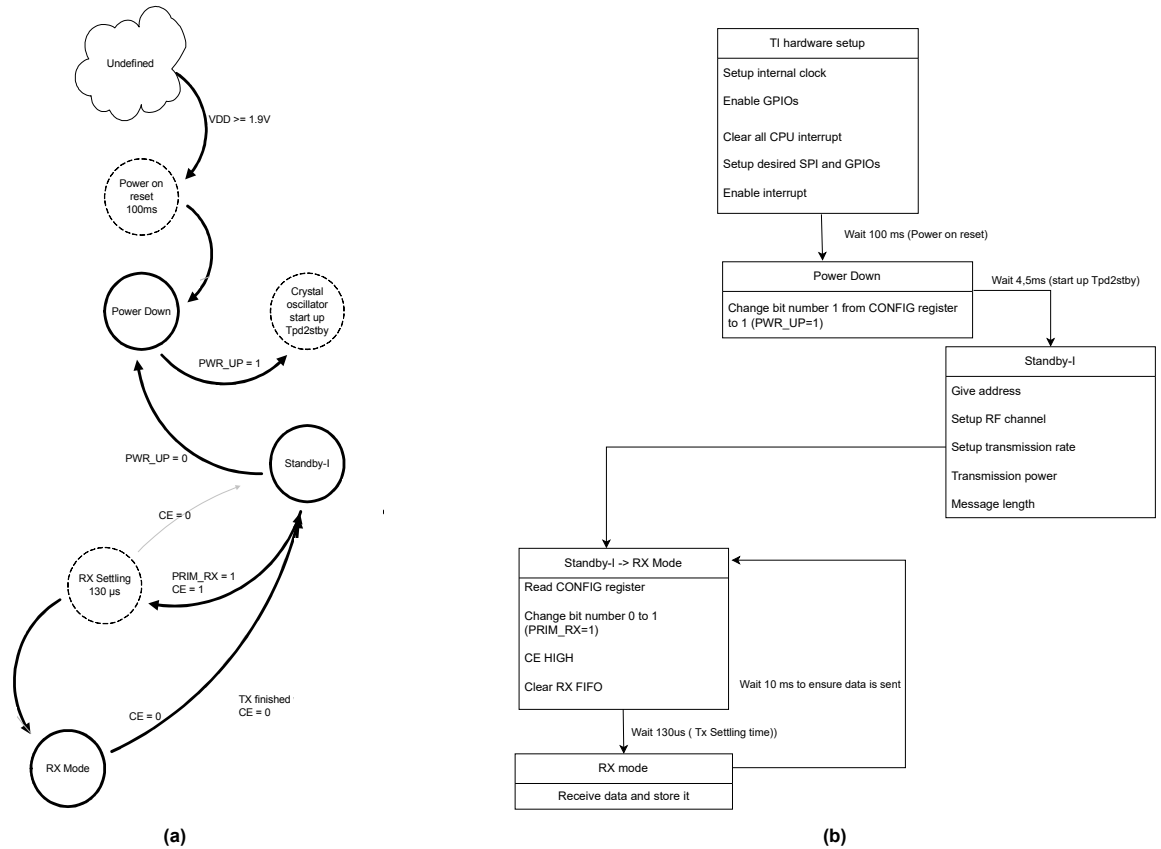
Undefined

VDD >= 1.9V

Power on reset 100ms

Power Down

Crystal oscillator start up Tpd2stby

PWR_UP = 1

PWR_UP = 0

Standby-I

CE = 0

RX Settling 130 µs

PRIM_RX = 1
CE = 1

CE = 0

TX finished
CE = 0

RX Mode

(a)

TI hardware setup

Setup internal clock

Enable GPIOs

Clear all CPU interrupt

Setup desired SPI and GPIOs

Enable interrupt

Wait 100 ms (Power on reset)

Power Down

Change bit number 1 from CONFIG register to 1 (PWR_UP=1)

Wait 4,5ms (start up Tpd2stby)

Standby-I

Give address

Setup RF channel

Setup transmission rate

Transmission power

Message length

Standby-I -> RX Mode

Read CONFIG register

Change bit number 0 to 1 (PRIM_RX=1)

CE HIGH

Clear RX FIFO

Wait 10 ms to ensure data is sent

Wait 130us ( Tx Settling time))

RX mode

Receive data and store it

(b)